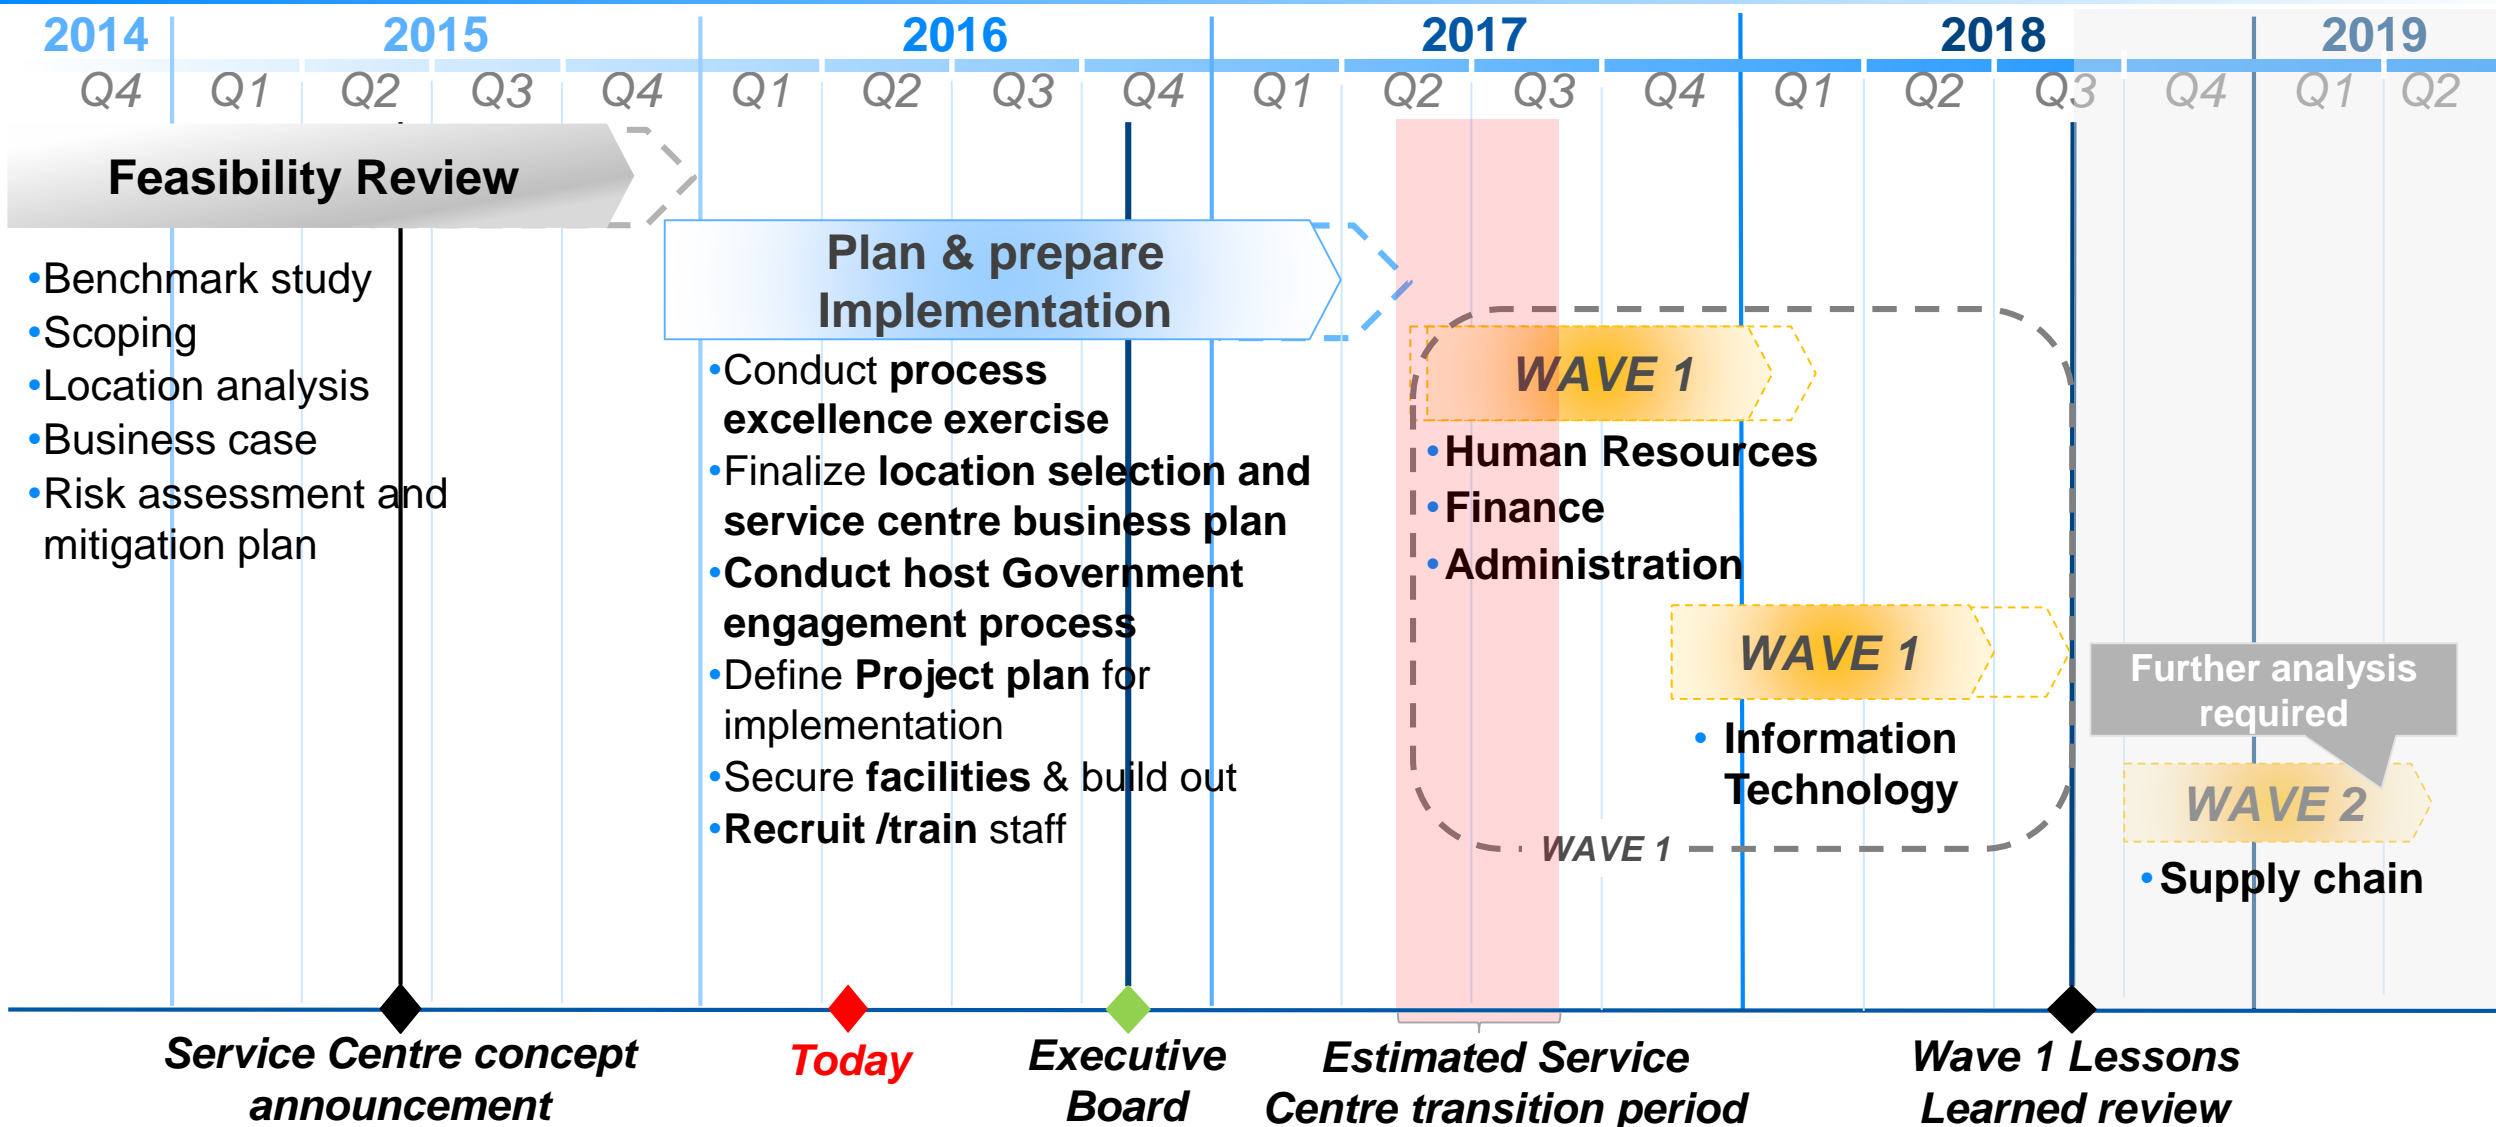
2014 2015 2016 2017 2018 2019

Q4 Q1 Q2 Q3 Q4 Q1 Q2 Q3 Q4 Q1 Q2 Q3 Q4 Q1 Q2 Q3 Q4 Q1 Q2

Feasibility Review

•Benchmark study
•Scoping
•Location analysis
•Business case
•Risk assessment and mitigation plan

Plan & prepare Implementation

•Conduct process excellence exercise
•Finalize location selection and service centre business plan
•Conduct host Government engagement process
•Define Project plan for implementation
•Secure facilities & build out
•Recruit /train staff

WAVE 1

•Human Resources
•Finance
•Administration

WAVE 1

• Information Technology

WAVE 1

Further analysis required

WAVE 2

•Supply chain

Service Centre concept announcement

Today

Executive Board

Estimated Service Centre transition period

Wave 1 Lessons Learned review